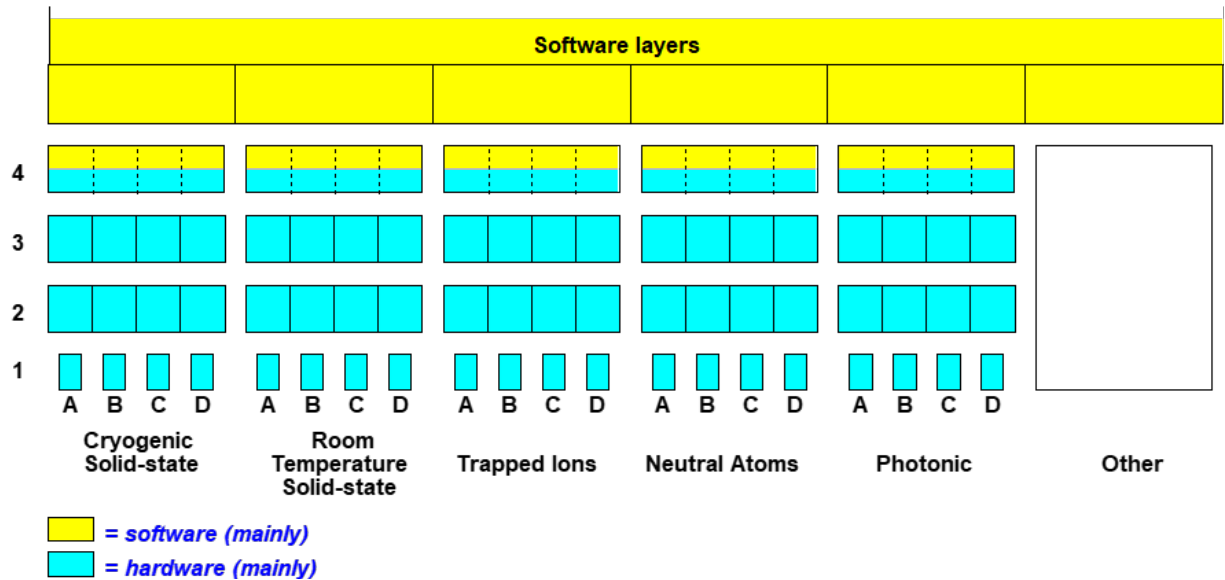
Software layers

4

3

2

1

A B C D
Cryogenic Solid-state

A B C D
Room Temperature Solid-state

A B C D
Trapped Ions

A B C D
Neutral Atoms

A B C D
Photonic

Other

= software (mainly)
= hardware (mainly)